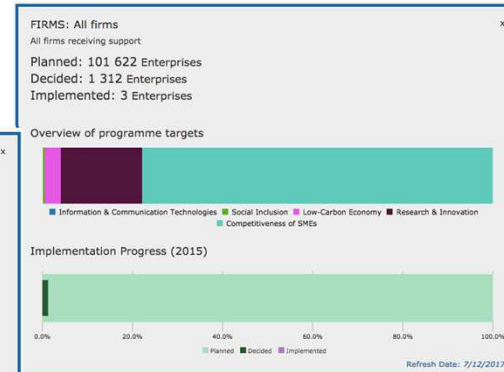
FIRMS: All firms
All firms receiving support

Planned: 101 622 Enterprises
Decided: 1 312 Enterprises
Implemented: 3 Enterprises

×

×

Overview of programme targets

Information & Communication Technologies   Social Inclusion   Low-Carbon Economy   Research & Innovation   Competitiveness of SMEs

Implementation Progress (2015)

0.0%   20.0%   40.0%   60.0%   80.0%   100.0%

Planned   Decided   Implemented

Refresh Date: 7/12/2017